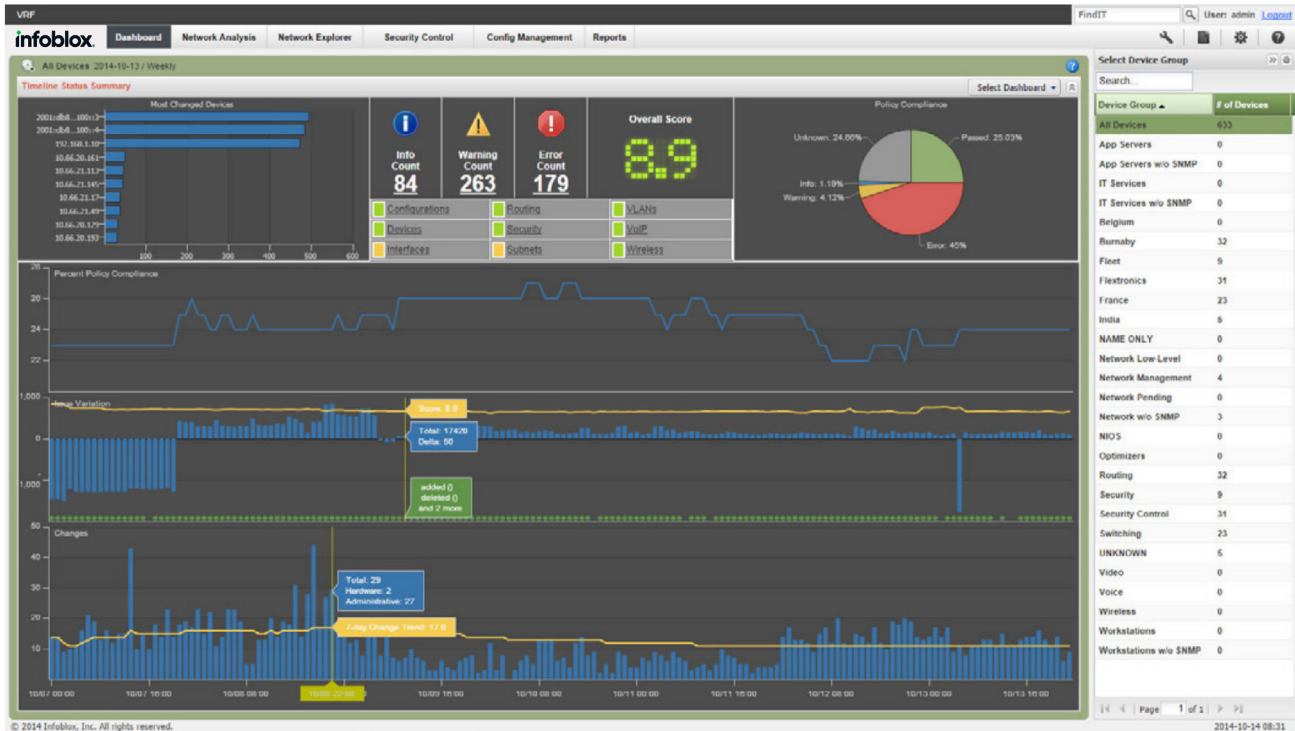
VRF

FindIT

User: admin Logout

infoblox

Dashboard | Network Analysis | Network Explorer | Security Control | Config Management | Reports

All Devices 2014-10-13 / Weekly

Timeline Status Summary

Select Dashboard

Most Changed Devices

2001:db8...100::3
2001:db8...100::4
192.168.1.10
10.66.20.161
10.66.21.113
10.66.21.145
10.66.21.17
10.66.21.49
10.66.20.129
10.66.20.193

100 200 300 400 500 600

Info Count 84

Warning Count 263

Error Count 179

Overall Score 8.9

Configurations | Routing | VLANs
Devices | Security | VoIP
Interfaces | Subnets | Wireless

Policy Compliance

Unknown: 24.60%
Passed: 25.03%
Info: 1.19%
Warning: 4.12%
Error: 45%

28
26
24
22

Percent Policy Compliance

1,000
0
-1,000

Issue Variation

Score: 8.9

Total: 17420
Delta: 50

added ()
deleted ()
and 2 more

50
40
30
20
10

Changes

Total: 29
Hardware: 2
Administrative: 27

7-day Change Trend: 17.8

10/07 00:00 | 10/07 16:00 | 10/08 08:00 | 10/08 22:00 | 10/09 16:00 | 10/10 08:00 | 10/11 00:00 | 10/11 16:00 | 10/12 08:00 | 10/13 00:00 | 10/13 16:00

Select Device Group

Search...

| Device Group | # of Devices |
|---|---|
| All Devices | 633 |
| App Servers | 0 |
| App Servers w/o SNMP | 0 |
| IT Services | 0 |
| IT Services w/o SNMP | 0 |
| Belgium | 0 |
| Burnaby | 32 |
| Fleet | 9 |
| Flextronics | 31 |
| France | 23 |
| India | 6 |
| NAME ONLY | 0 |
| Network Low-Level | 0 |
| Network Management | 4 |
| Network Pending | 0 |
| Network w/o SNMP | 3 |
| NIOS | 0 |
| Optimizers | 0 |
| Routing | 32 |
| Security | 9 |
| Security Control | 31 |
| Switching | 23 |
| UNKNOWN | 5 |
| Video | 0 |
| Voice | 0 |
| Wireless | 0 |
| Workstations | 0 |
| Workstations w/o SNMP | 0 |

Page 1 of 1

© 2014 Infoblox, Inc. All rights reserved.

2014-10-14 08:31